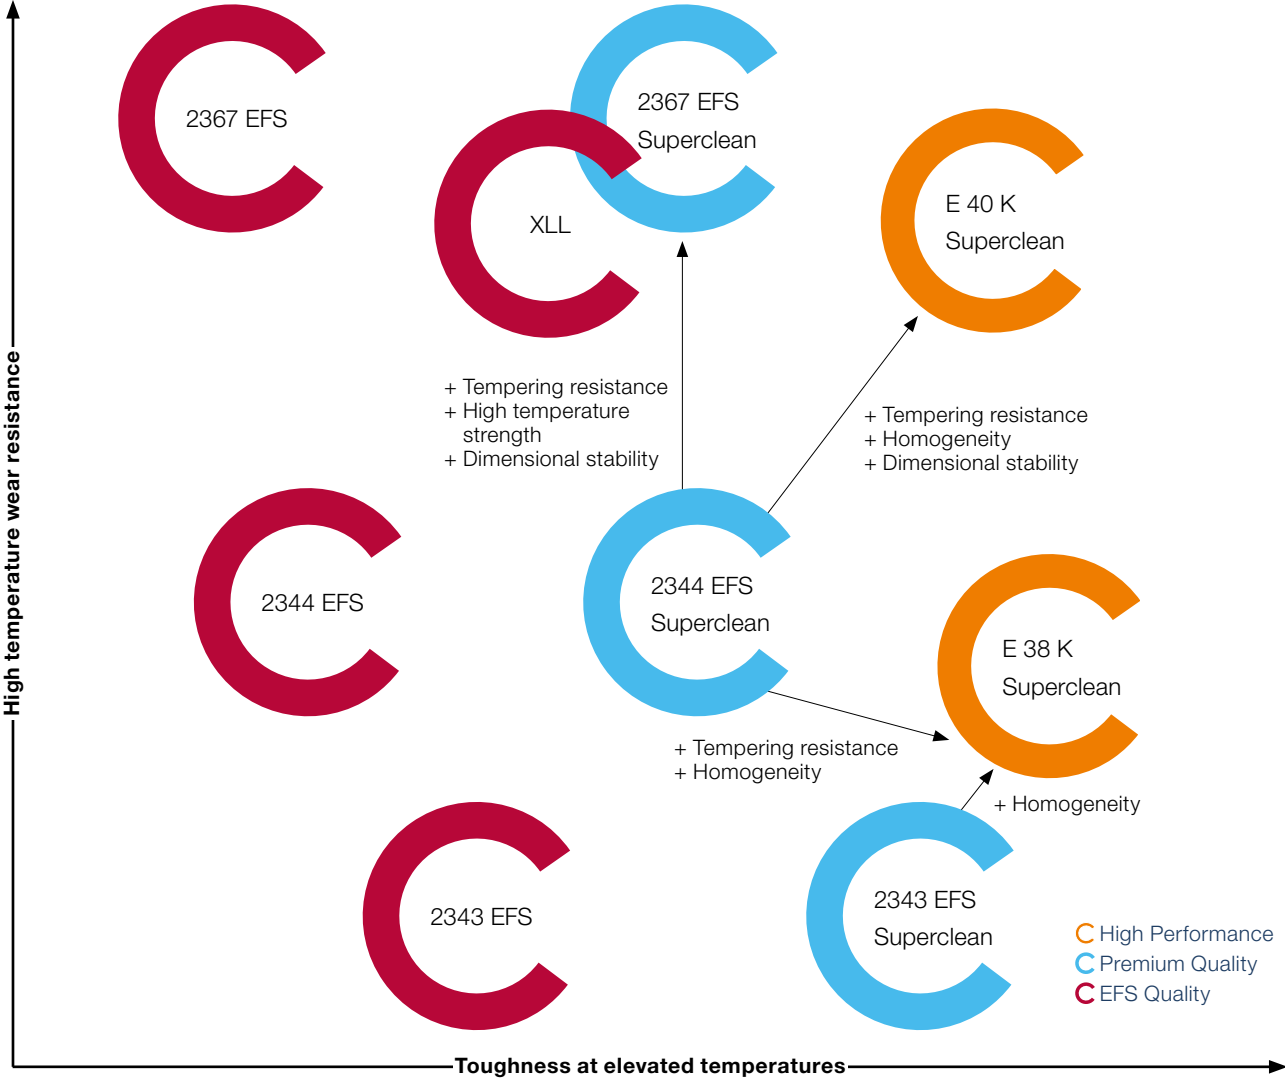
2367 EFS

2367 EFS Superclean

XLL

E 40 K Superclean

+ Tempering resistance
+ High temperature strength
+ Dimensional stability

+ Tempering resistance
+ Homogeneity
+ Dimensional stability

2344 EFS

2344 EFS Superclean

E 38 K Superclean

+ Tempering resistance
+ Homogeneity

+ Homogeneity

2343 EFS

2343 EFS Superclean

High Performance
Premium Quality
EFS Quality

High temperature wear resistance

Toughness at elevated temperatures